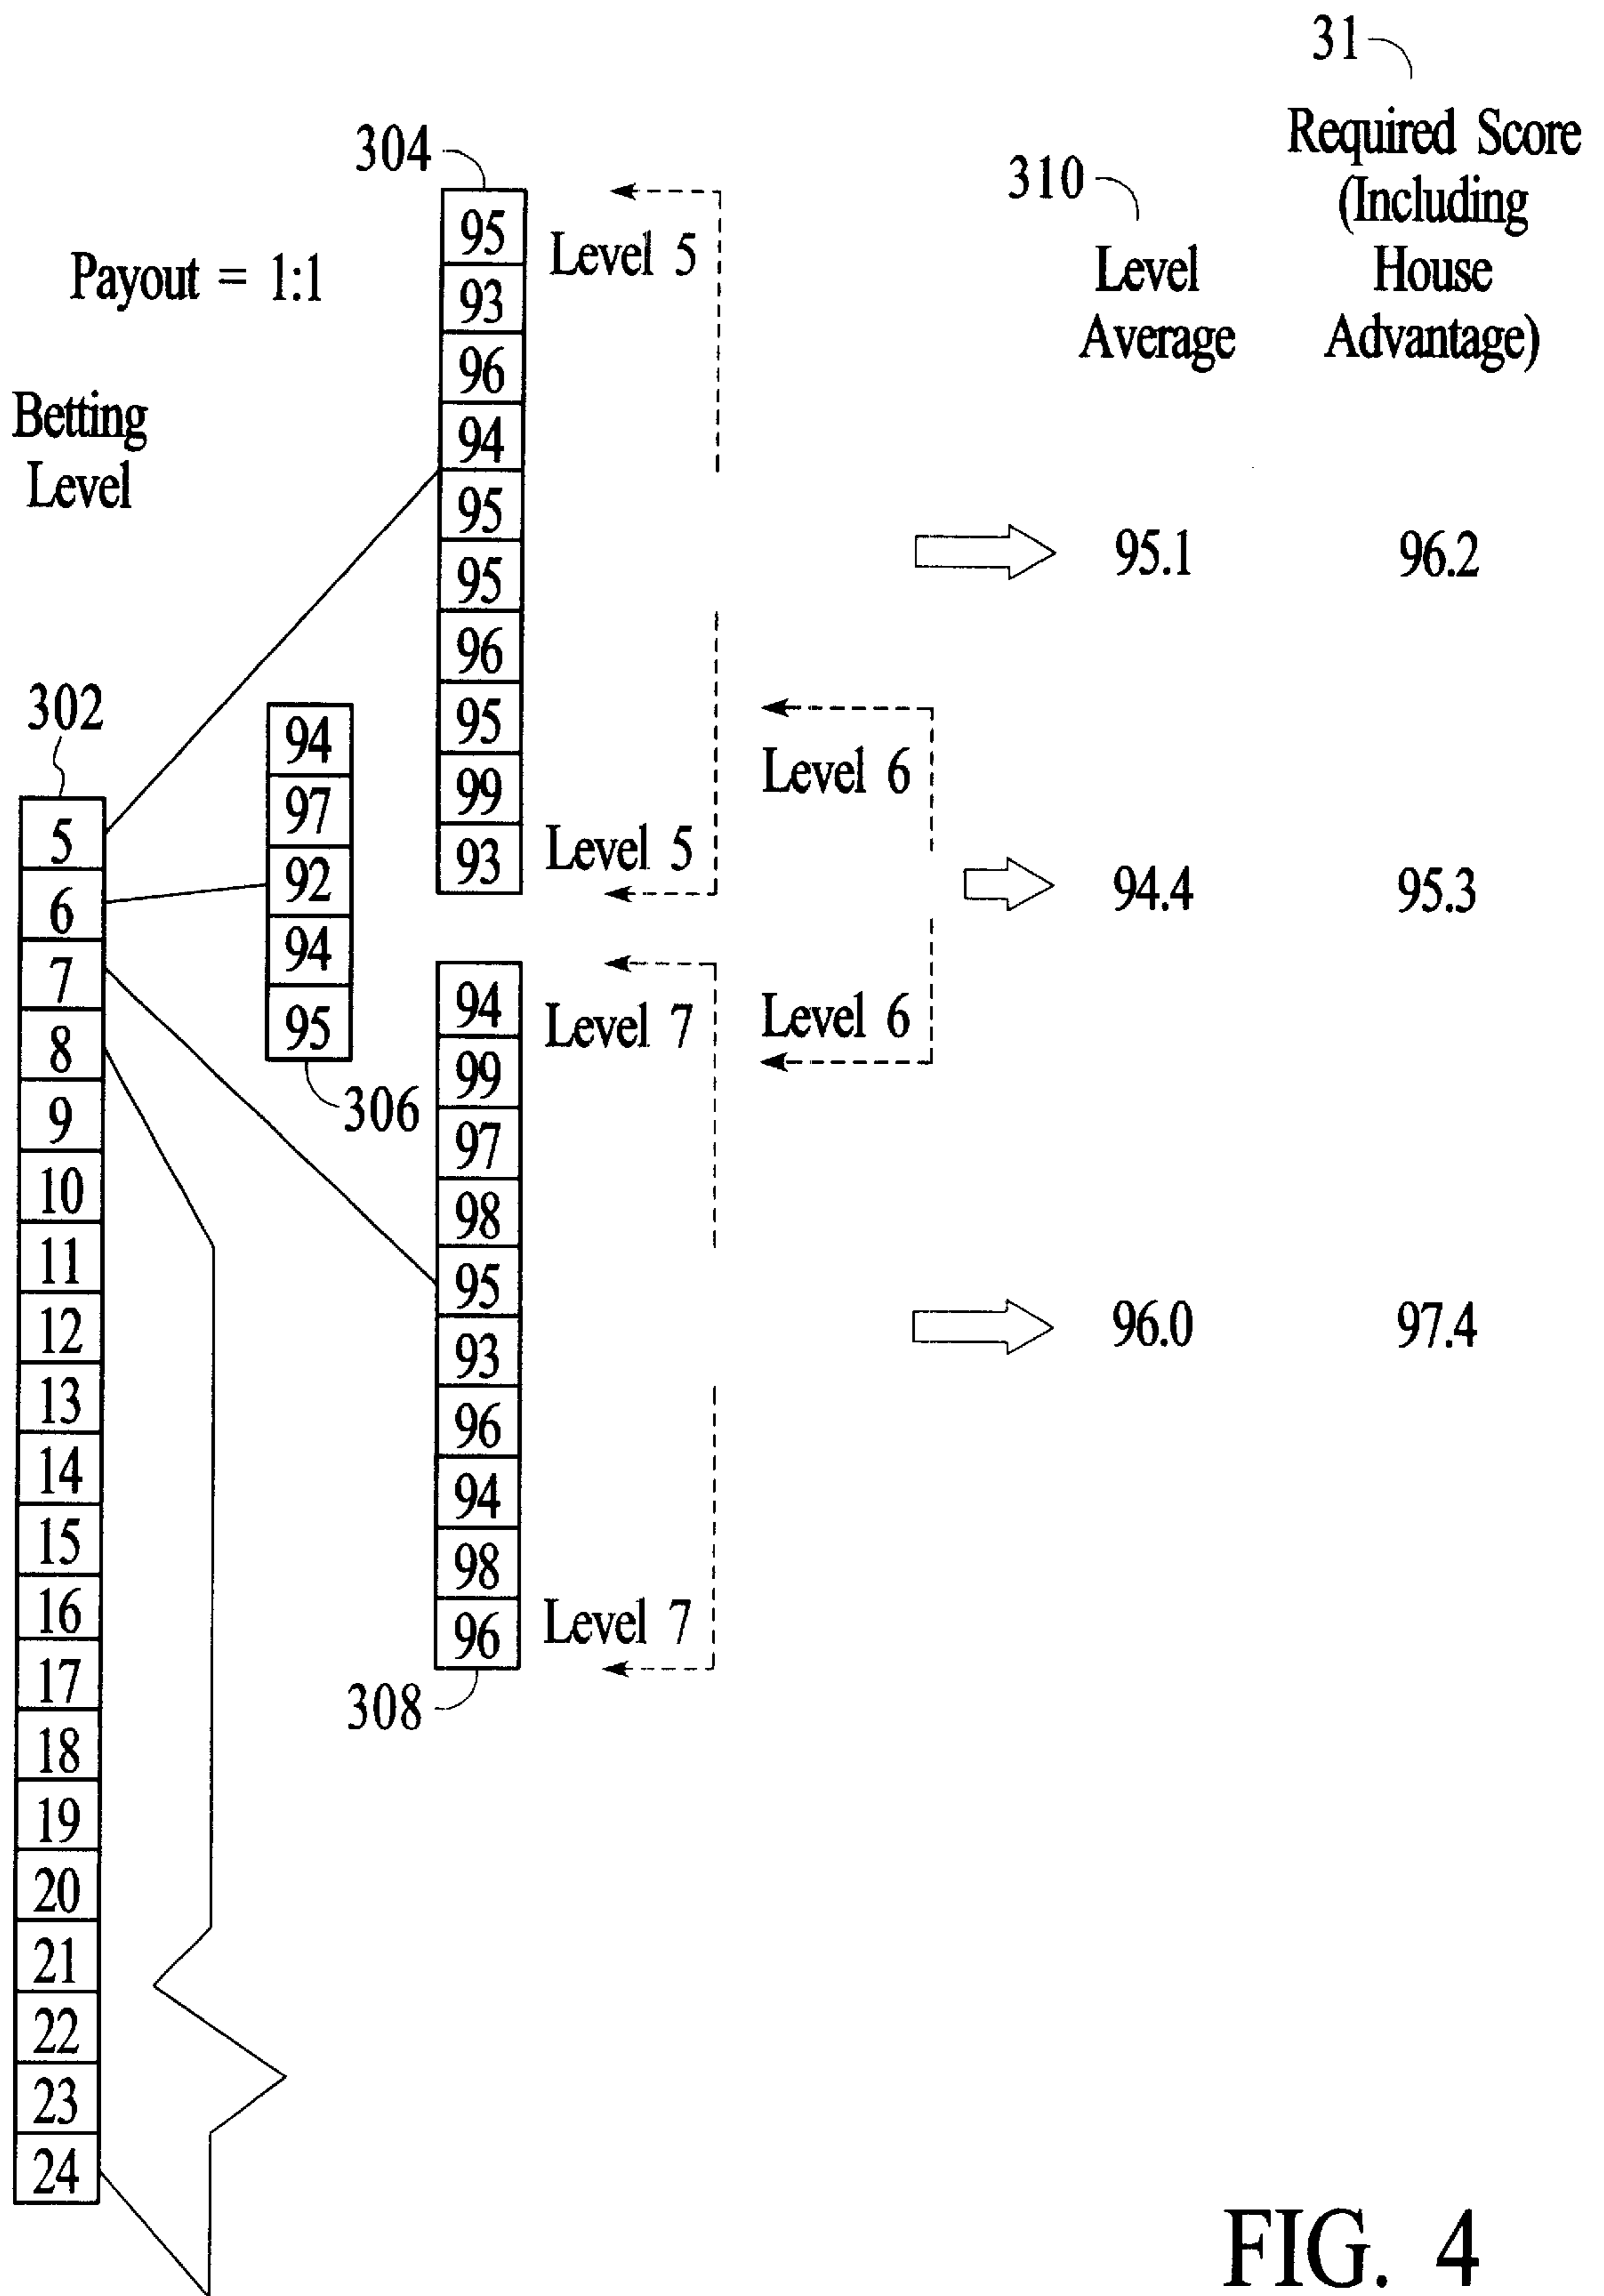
31

304

310

Required Score (Including House Advantage)

Payout = 1:1

Level Average

Betting Level

95
93
96
94
95
95
96
95
99
93

Level 5

95.1

96.2

302

94
97
92
94
95

Level 6

Level 5

94.4

95.3

5
6
7
8
9
10
11
12
13
14
15
16
17
18
19
20
21
22
23
24

Level 7

Level 6

306

94
99
97
98
95
93
96
94
98
96

96.0

97.4

Level 7

308

FIG. 4